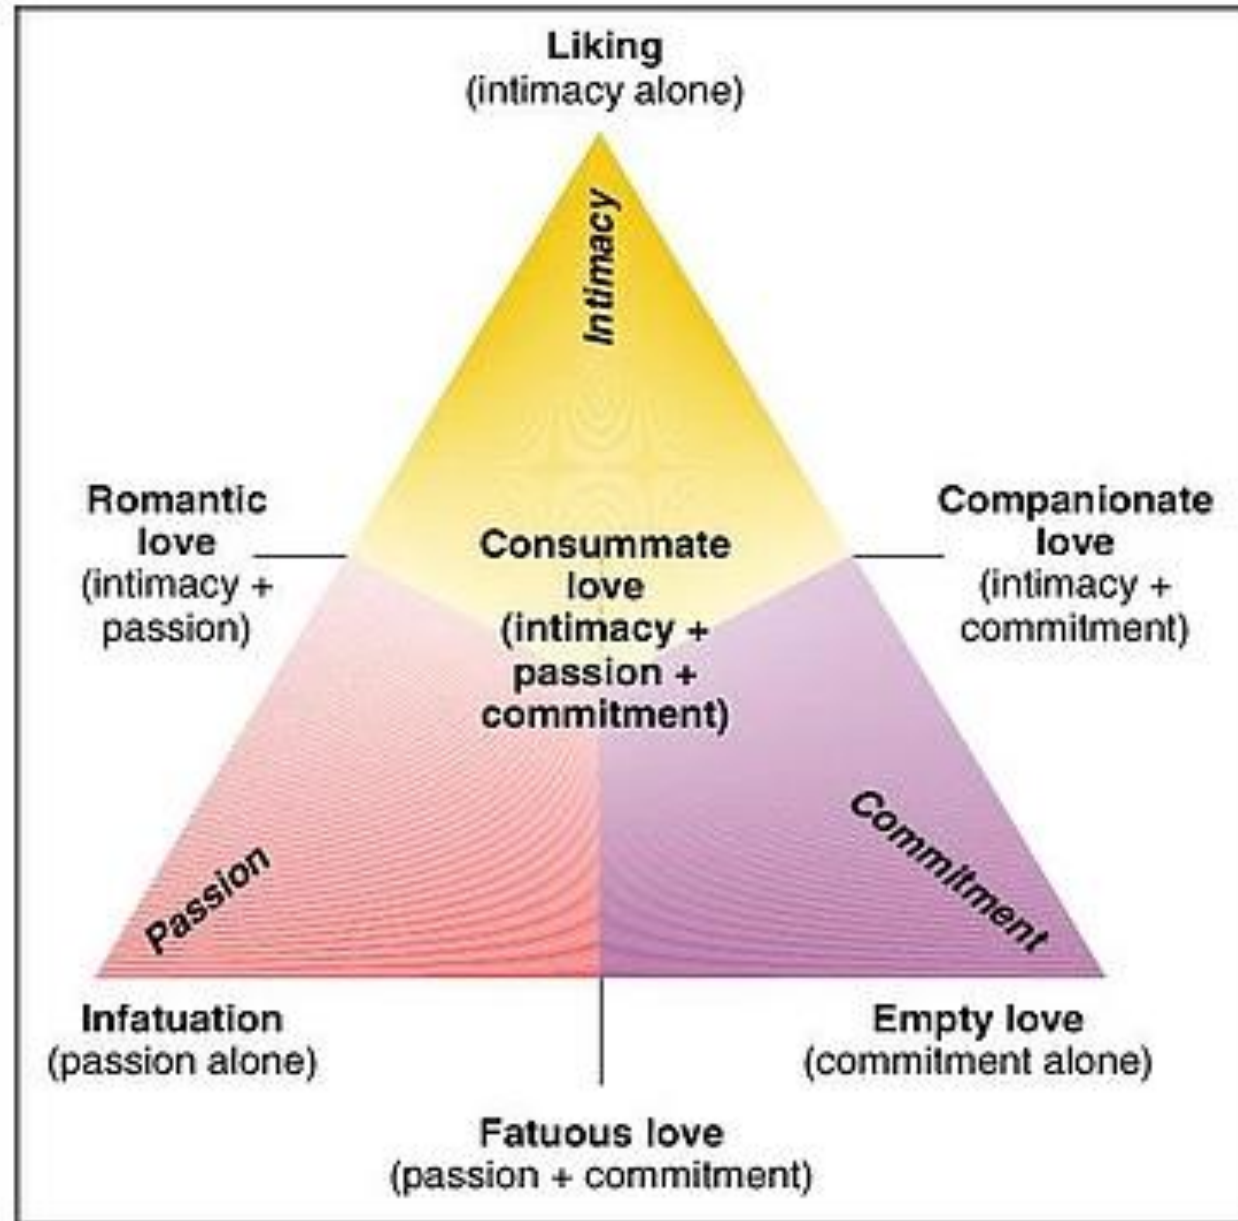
Liking
(intimacy alone)

Intimacy

Romantic love
(intimacy + passion)

Consummate love
(intimacy + passion + commitment)

Companionate love
(intimacy + commitment)

Passion

Commitment

Infatuation
(passion alone)

Empty love
(commitment alone)

Fatuous love
(passion + commitment)